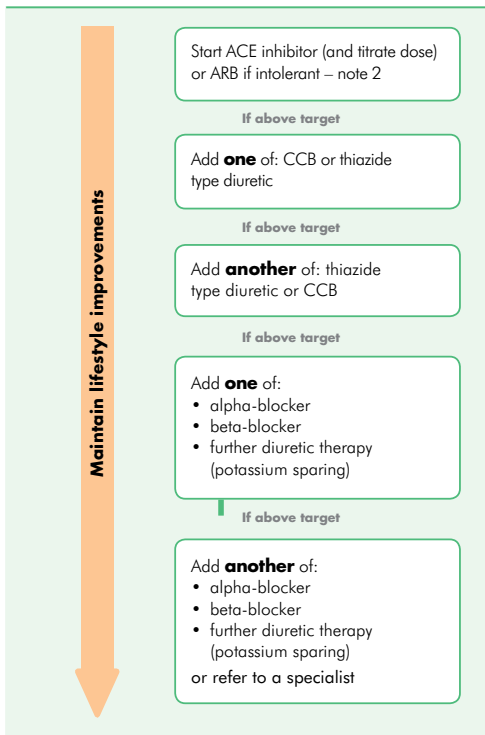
Maintain lifestyle improvements

Start ACE inhibitor (and titrate dose) or ARB if intolerant – note 2

If above target

Add **one** of: CCB or thiazide type diuretic

If above target

Add **another** of: thiazide type diuretic or CCB

If above target

Add **one** of:
• alpha-blocker
• beta-blocker
• further diuretic therapy (potassium sparing)

If above target

Add **another** of:
• alpha-blocker
• beta-blocker
• further diuretic therapy (potassium sparing)
or refer to a specialist